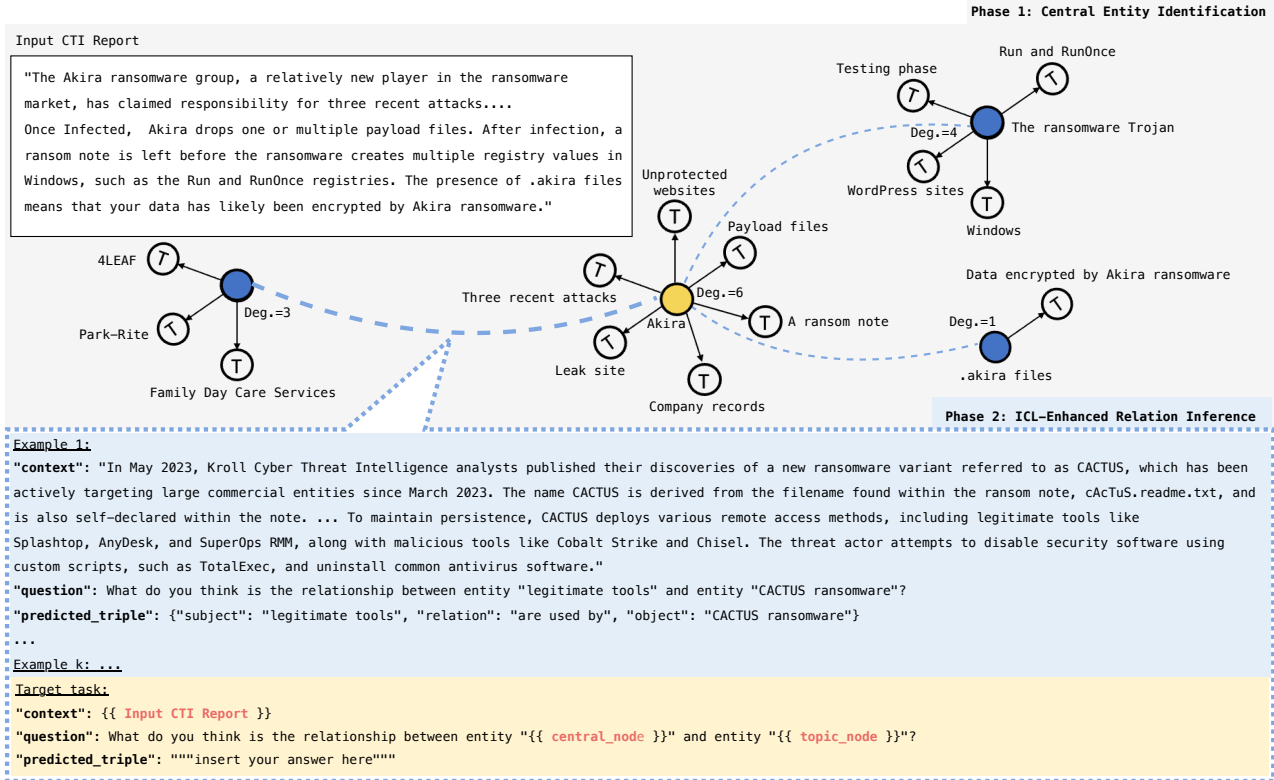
Phase 1: Central Entity Identification

Input CTI Report

"The Akira ransomware group, a relatively new player in the ransomware market, has claimed responsibility for three recent attacks....
Once Infected, Akira drops one or multiple payload files. After infection, a ransom note is left before the ransomware creates multiple registry values in Windows, such as the Run and RunOnce registries. The presence of .akira files means that your data has likely been encrypted by Akira ransomware."

Testing phase
Run and RunOnce
Deg.=4
The ransomware Trojan
WordPress sites
Windows
Unprotected websites
Payload files
4LEAF
Park-Rite
Deg.=3
Family Day Care Services
Three recent attacks
Deg.=6
Akira
A ransom note
Leak site
Company records
Data encrypted by Akira ransomware
Deg.=1
.akira files

Phase 2: ICL-Enhanced Relation Inference

Example 1:
"context": "In May 2023, Kroll Cyber Threat Intelligence analysts published their discoveries of a new ransomware variant referred to as CACTUS, which has been actively targeting large commercial entities since March 2023. The name CACTUS is derived from the filename found within the ransom note, cAcTuS.readme.txt, and is also self-declared within the note. ... To maintain persistence, CACTUS deploys various remote access methods, including legitimate tools like Splashtop, AnyDesk, and SuperOps RMM, along with malicious tools like Cobalt Strike and Chisel. The threat actor attempts to disable security software using custom scripts, such as TotalExec, and uninstall common antivirus software."
"question": What do you think is the relationship between entity "legitimate tools" and entity "CACTUS ransomware"?
"predicted_triple": {"subject": "legitimate tools", "relation": "are used by", "object": "CACTUS ransomware"}
...
Example k: ...
Target task:
"context": {{ Input CTI Report }}
"question": What do you think is the relationship between entity "{{ central_node }}" and entity "{{ topic_node }}"?
"predicted_triple": """insert your answer here"""